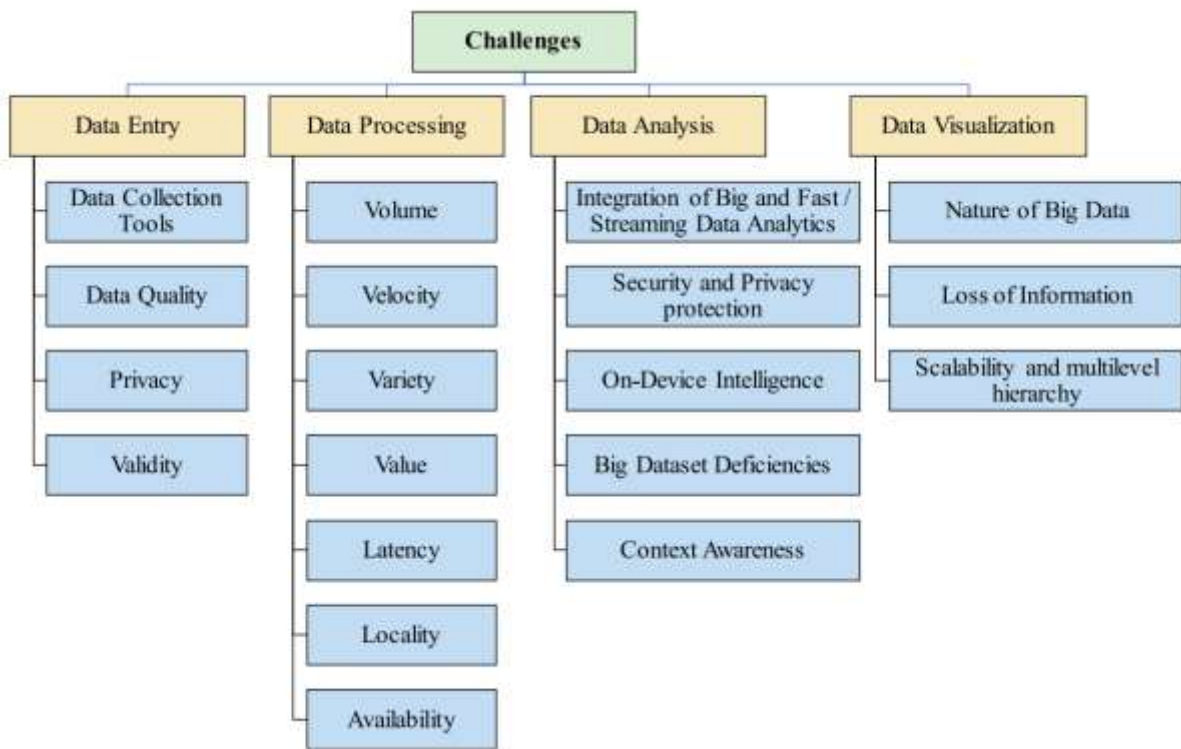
Challenges

Data Entry

Data Collection Tools

Data Quality

Privacy

Validity

Data Processing

Volume

Velocity

Variety

Value

Latency

Locality

Availability

Data Analysis

Integration of Big and Fast / Streaming Data Analytics

Security and Privacy protection

On-Device Intelligence

Big Dataset Deficiencies

Context Awareness

Data Visualization

Nature of Big Data

Loss of Information

Scalability and multilevel hierarchy